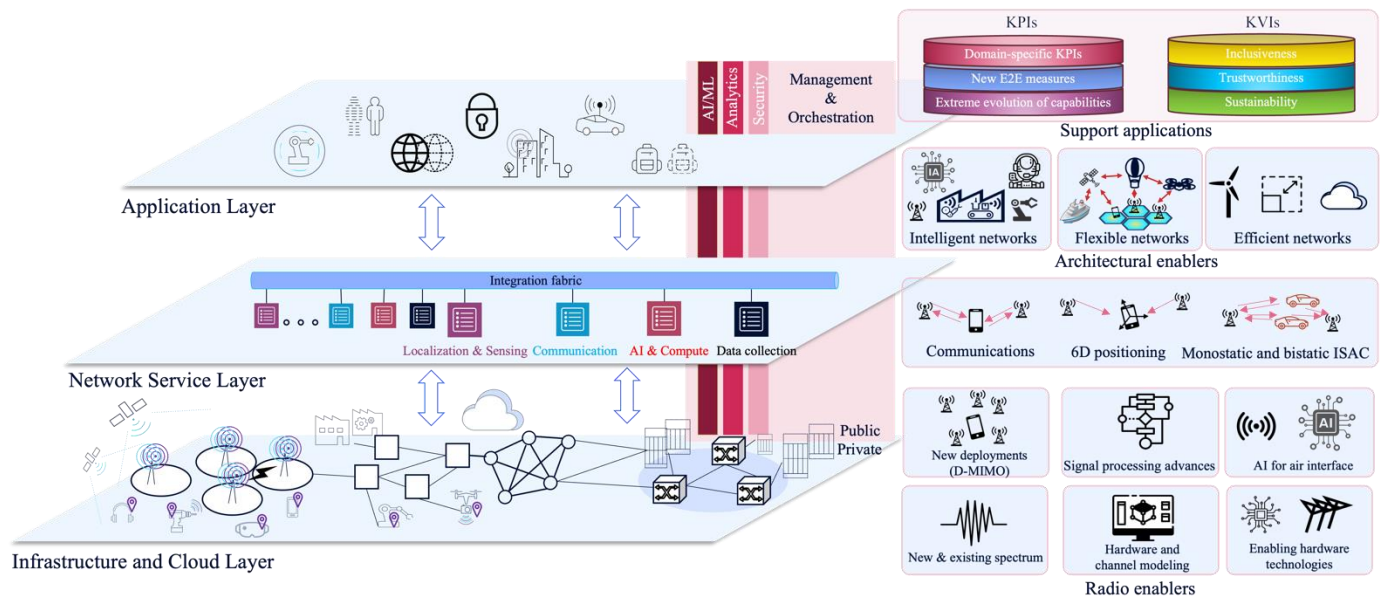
AI/ML
Analytics
Security
Management & Orchestration

Application Layer

Integration fabric

Localization & Sensing
Communication
AI & Compute
Data collection

Network Service Layer

Public
Private

Infrastructure and Cloud Layer

KPIs
Domain-specific KPIs
New E2E measures
Extreme evolution of capabilities

KVIs
Inclusiveness
Trustworthiness
Sustainability

Support applications

IA

Intelligent networks
Flexible networks
Efficient networks

Architectural enablers

Communications
6D positioning
Monostatic and bistatic ISAC

New deployments (D-MIMO)
Signal processing advances
AI
AI for air interface

New & existing spectrum
Hardware and channel modeling
Enabling hardware technologies

Radio enablers